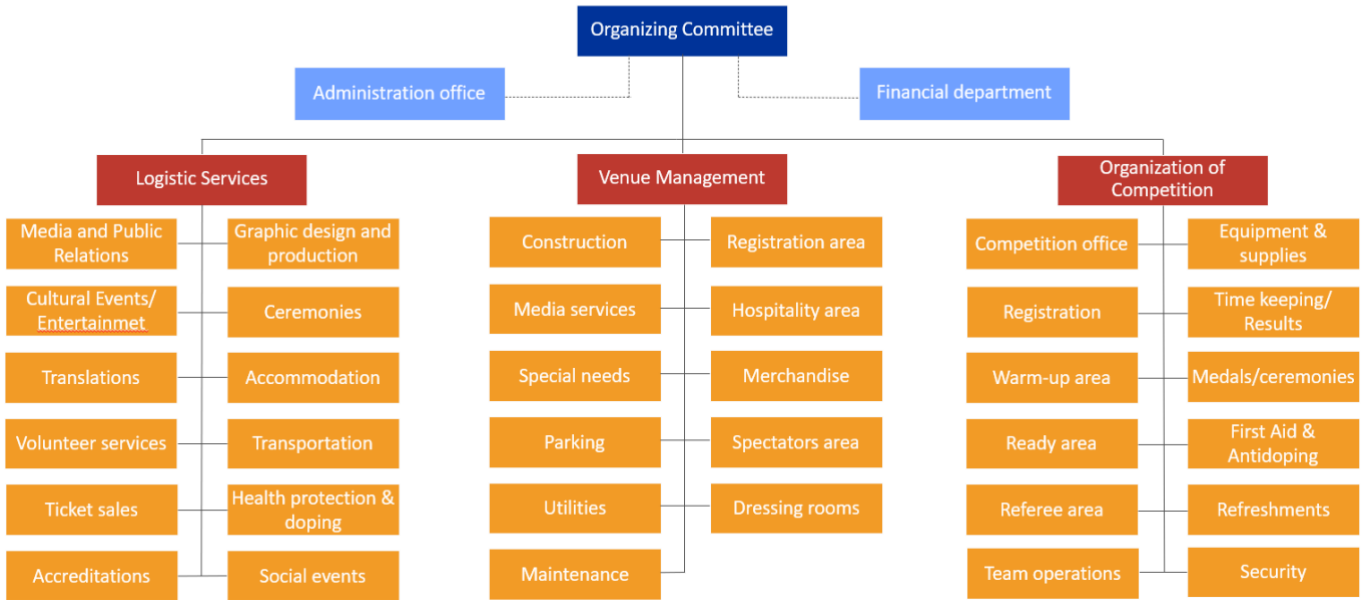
Organizing Committee

Administration office

Financial department

Logistic Services

Media and Public Relations

Graphic design and production

Cultural Events/ Entertainmet

Ceremonies

Translations

Accommodation

Volunteer services

Transportation

Ticket sales

Health protection & doping

Accreditations

Social events

Venue Management

Construction

Registration area

Media services

Hospitality area

Special needs

Merchandise

Parking

Spectators area

Utilities

Dressing rooms

Maintenance

Organization of Competition

Competition office

Equipment & supplies

Registration

Time keeping/ Results

Warm-up area

Medals/ceremonies

Ready area

First Aid & Antidoping

Referee area

Refreshments

Team operations

Security